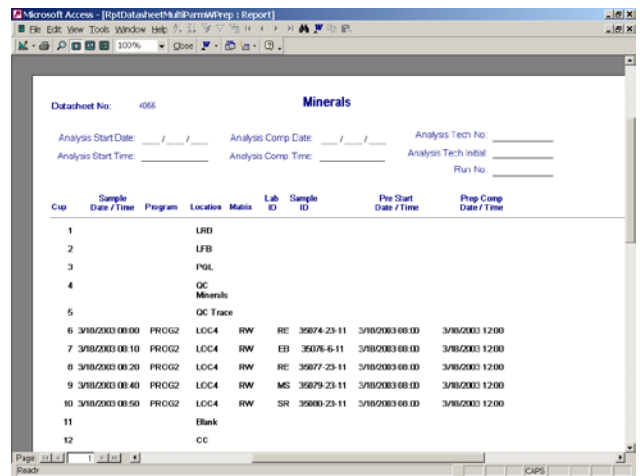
Microsoft Access - [RptDatasheetMultiParmWPrep : Report]

File Edit View Tools Window Help

100% Close

Datasheet No: #066

Minerals

Analysis Start Date: ___/___/___
Analysis Start Time: ______
Analysis Comp Date: ___/___/___
Analysis Comp Time: ______
Analysis Tech No: ______
Analysis Tech Initial: ______
Run No: ______

| Cup | Sample Date / Time | Program | Location | Matrix | Lab ID | Sample ID | Pre Start Date / Time | Prep Comp Date / Time |
|---|---|---|---|---|---|---|---|---|
| 1 | | | LRB | | | | | |
| 2 | | | LFB | | | | | |
| 3 | | | PQL | | | | | |
| 4 | | | QC Minerals | | | | | |
| 5 | | | QC Trace | | | | | |
| 6 | 3/18/2003 08:00 | PROG2 | LOC4 | RW | RE | 35074-23-11 | 3/18/2003 08:00 | 3/18/2003 12:00 |
| 7 | 3/18/2003 08:10 | PROG2 | LOC4 | RW | EB | 35076-6-11 | 3/18/2003 08:00 | 3/18/2003 12:00 |
| 8 | 3/18/2003 08:20 | PROG2 | LOC4 | RW | RE | 35077-23-11 | 3/18/2003 08:00 | 3/18/2003 12:00 |
| 9 | 3/18/2003 08:40 | PROG2 | LOC4 | RW | MS | 35079-23-11 | 3/18/2003 08:00 | 3/18/2003 12:00 |
| 10 | 3/18/2003 08:50 | PROG2 | LOC4 | RW | SR | 35080-23-11 | 3/18/2003 08:00 | 3/18/2003 12:00 |
| 11 | | | Blank | | | | | |
| 12 | | | CC | | | | | |

Page 1
Ready
CAPS